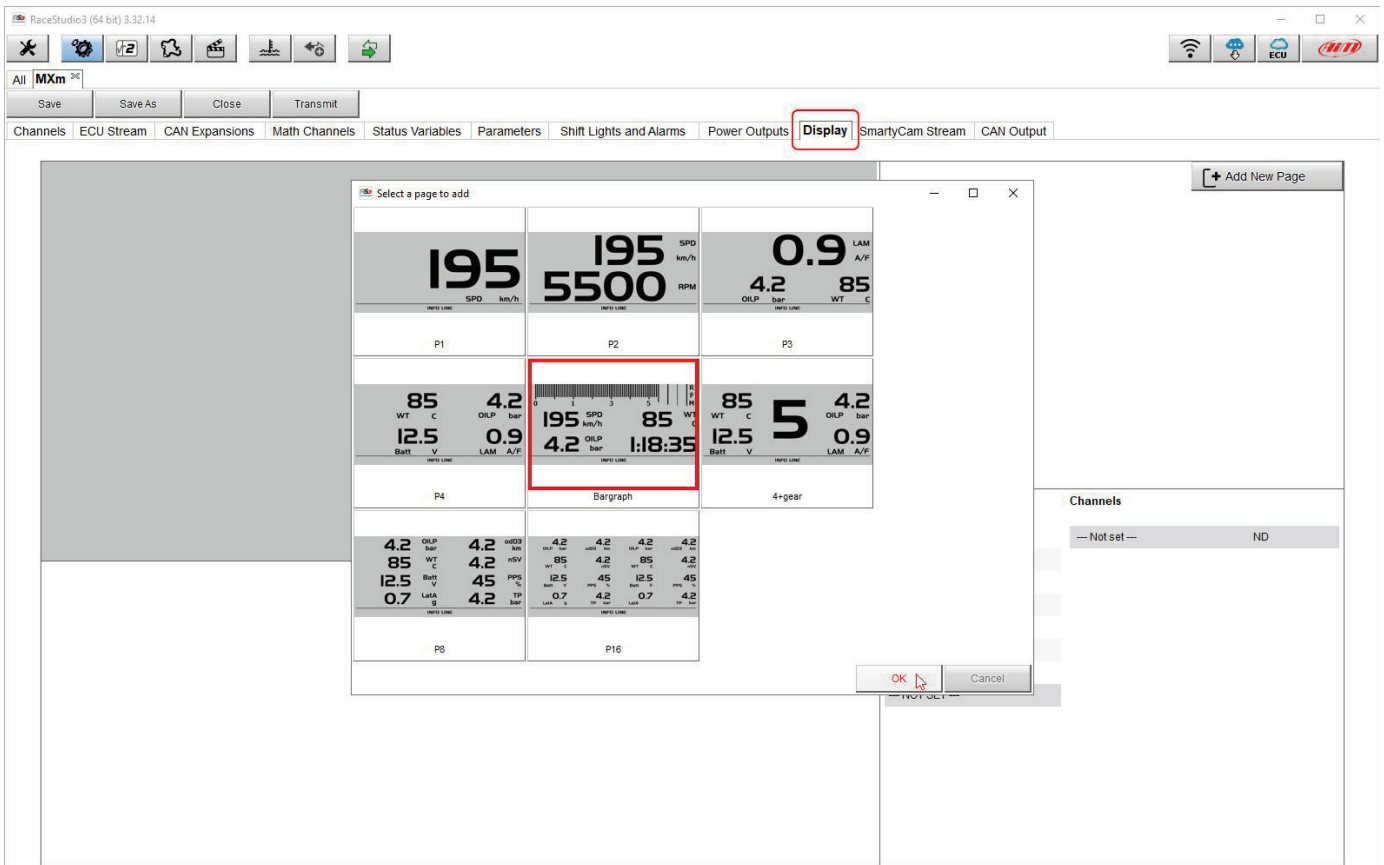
RaceStudio3 (64 bit) 3.32.14

ECU

All MXm

Save Save As Close Transmit

Channels ECU Stream CAN Expansions Math Channels Status Variables Parameters Shift Lights and Alarms Power Outputs Display SmartyCam Stream CAN Output

Add New Page

Select a page to add

195 SPD km/h INFO LINE

P1

195 SPD km/h 5500 RPM INFO LINE

P2

0.9 LAM A/F 4.2 OILP bar 85 WT C INFO LINE

P3

85 WT C 4.2 OILP bar 12.5 Batt V 0.9 LAM A/F INFO LINE

P4

0 1 3 5 RPM 195 SPD km/h 85 WT C 4.2 OILP bar 1:18:35 INFO LINE

Bargraph

85 WT C 5 4.2 OILP bar 12.5 Batt V 0.9 LAM A/F INFO LINE

4+gear

4.2 OILP bar 4.2 odD3 km 85 WT C 4.2 nSV 12.5 Batt V 45 PPS % 0.7 LatA g 4.2 TP bar INFO LINE

P8

4.2 OILP bar 4.2 odD3 km 4.2 OILP bar 4.2 odD3 km 85 WT C 4.2 nSV 85 WT C 4.2 nSV 12.5 Batt V 45 PPS % 12.5 Batt V 45 PPS % 0.7 LatA g 4.2 TP bar 0.7 LatA 4.2 TP bar INFO LINE

P16

Channels

--- Not set --- ND

OK Cancel

--- NOT SET ---